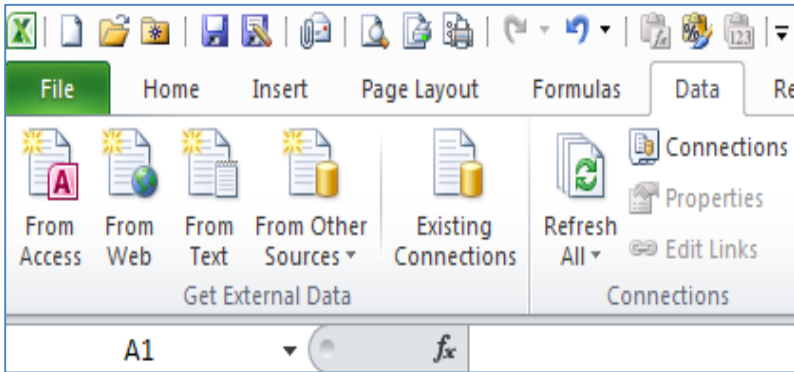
File Home Insert Page Layout Formulas Data Re

From Access
From Web
From Text
From Other Sources
Existing Connections
Get External Data

Refresh All
Connections
Properties
Edit Links
Connections

A1

$f_x$